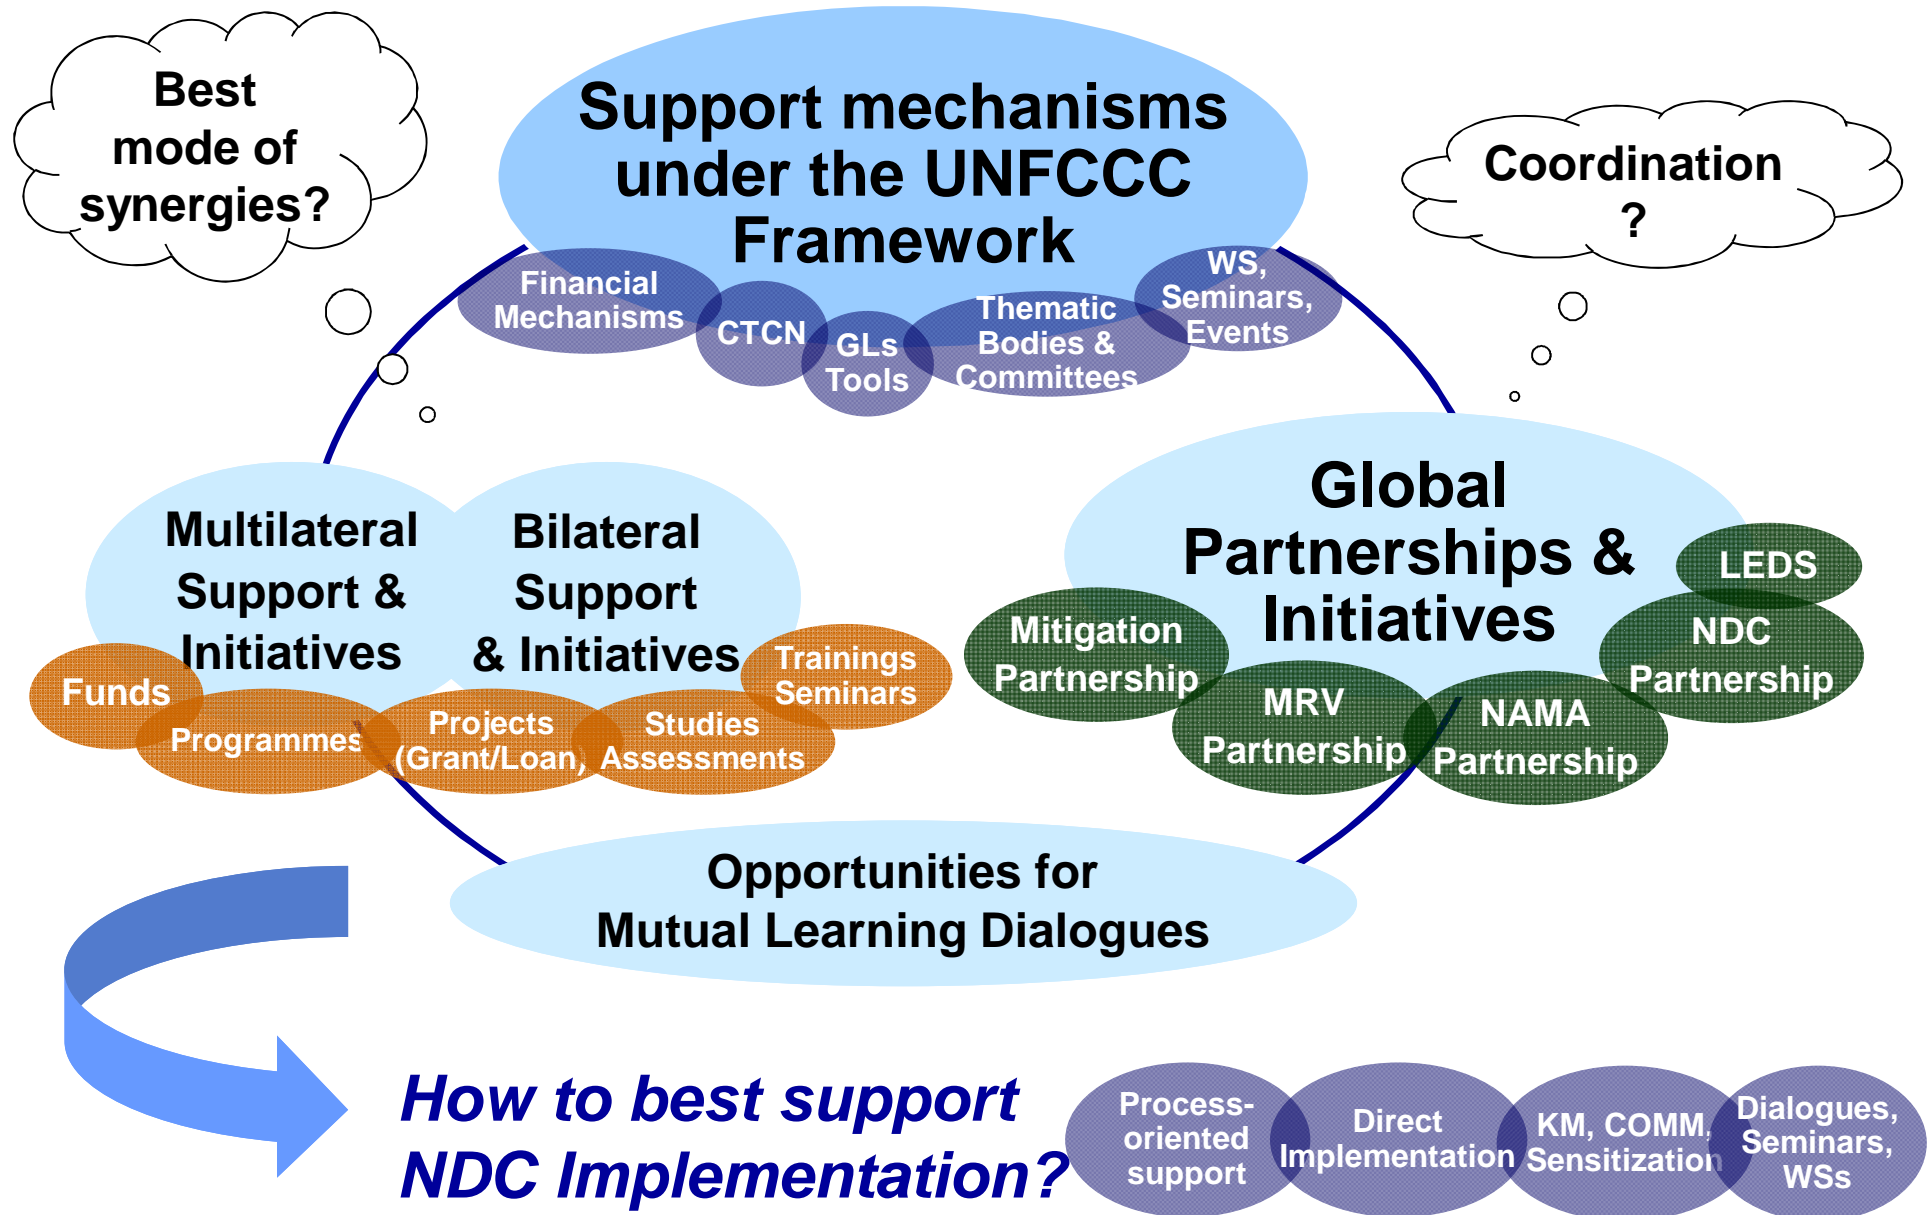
Best mode of synergies?

Support mechanisms under the UNFCCC Framework

Coordination ?

Financial Mechanisms

CTCN

GLs Tools

Thematic Bodies & Committees

WS, Seminars, Events

Multilateral Support & Initiatives

Bilateral Support & Initiatives

Funds

Programmes

Projects (Grant/Loan)

Studies Assessments

Trainings Seminars

Global Partnerships & Initiatives

LEDS

Mitigation Partnership

NDC Partnership

MRV Partnership

NAMA Partnership

Opportunities for Mutual Learning Dialogues

How to best support NDC Implementation?

Process-oriented support

Direct Implementation

KM, COMM, Sensitization

Dialogues, Seminars, WSs